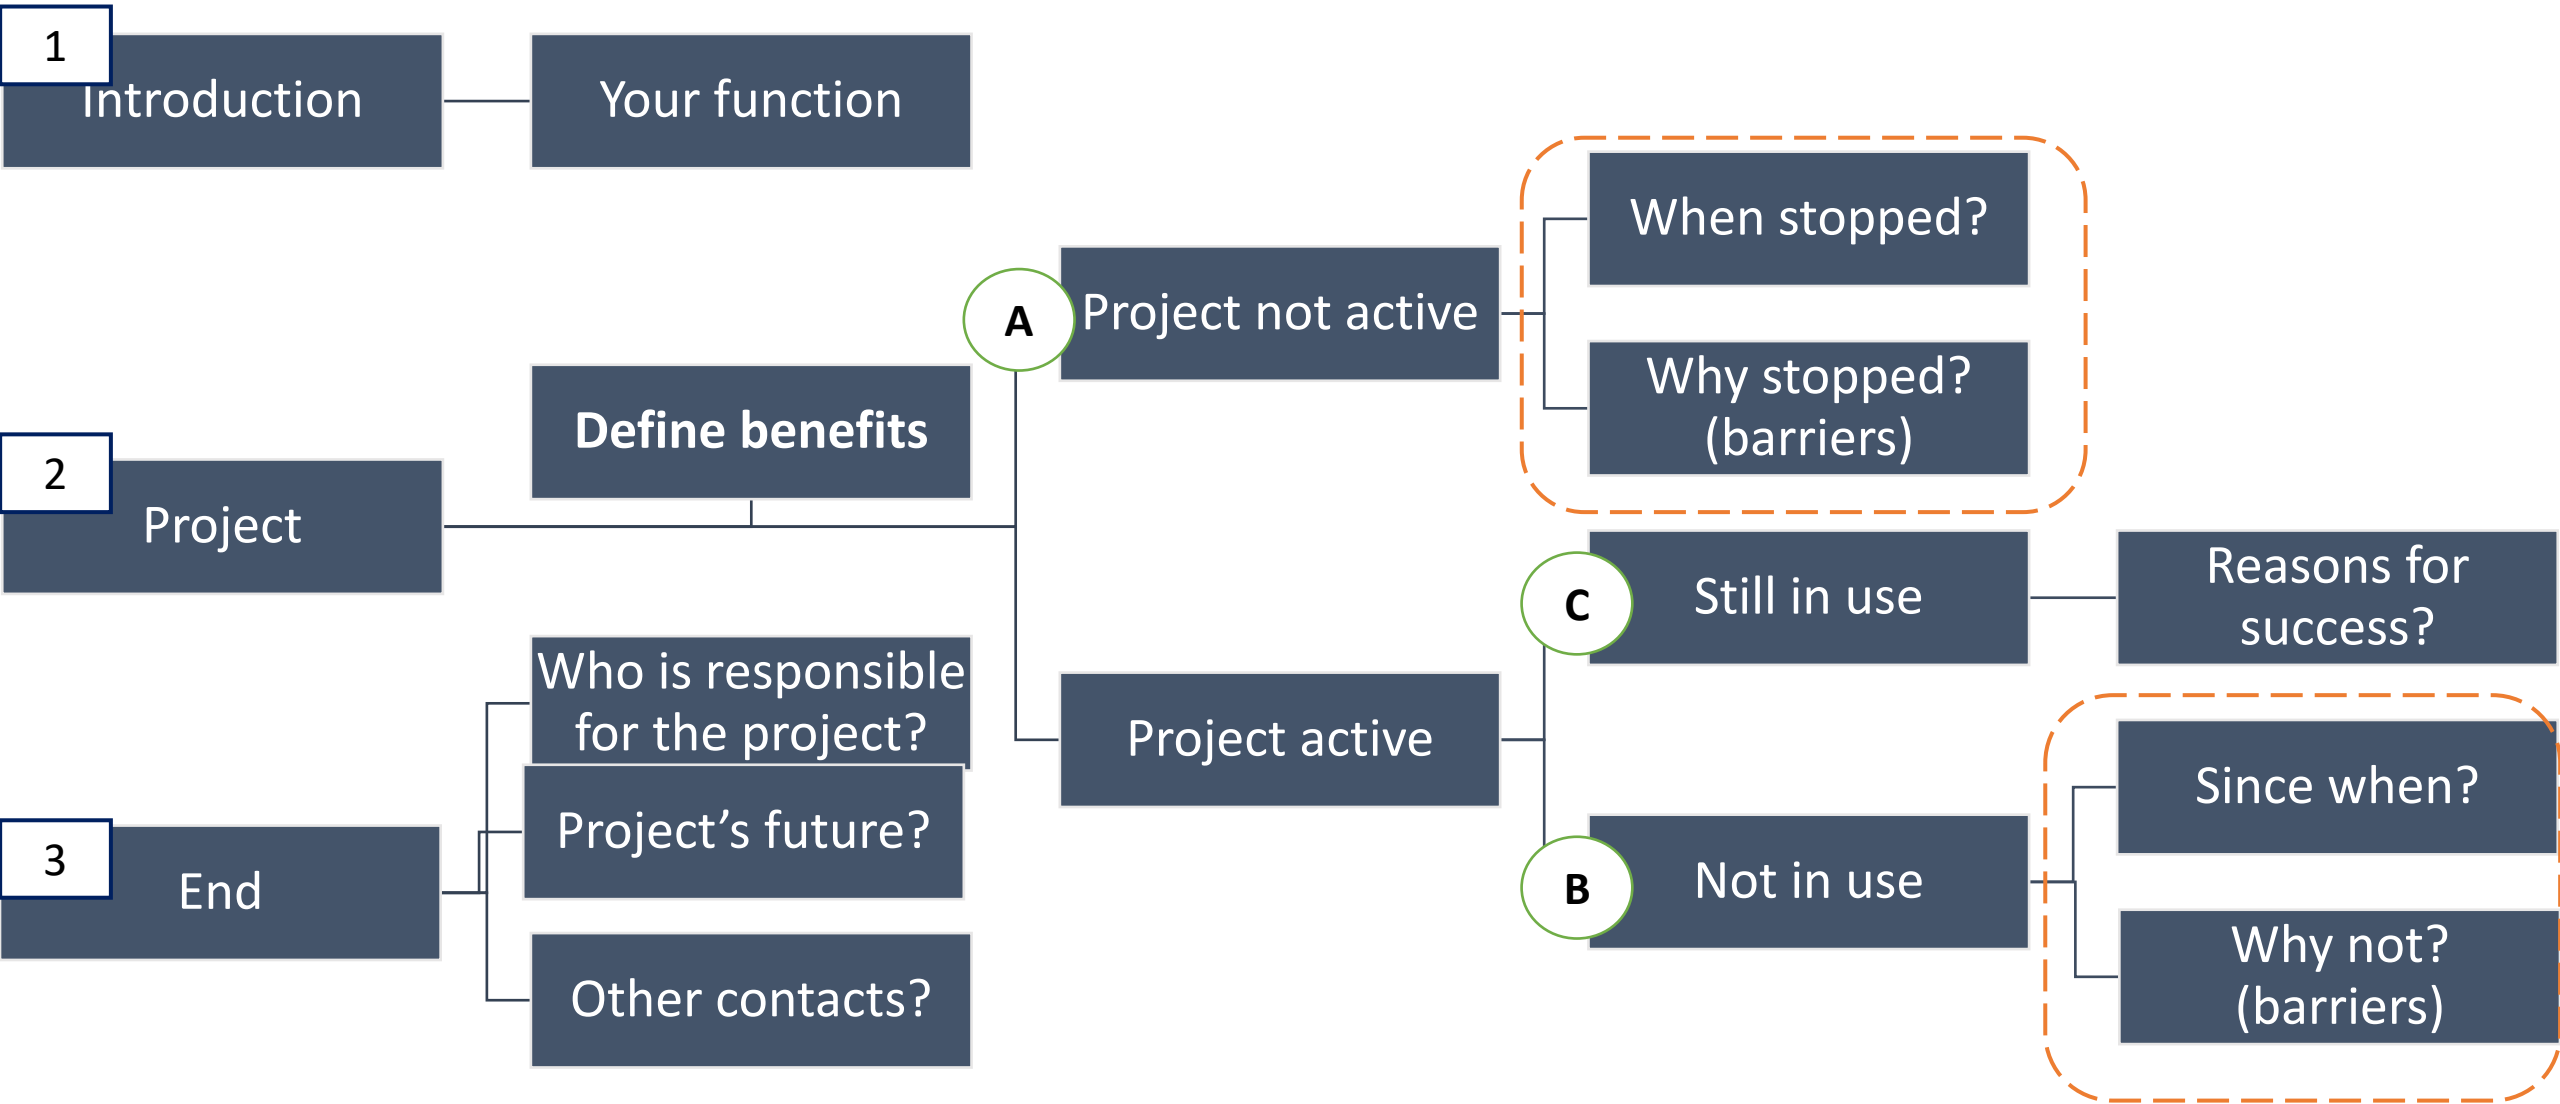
1
Introduction

Your function

A
Project not active

When stopped?

Why stopped? (barriers)

Define benefits

2
Project

C
Still in use

Reasons for success?

Who is responsible for the project?

Project active

Since when?

Project's future?

3
End

B
Not in use

Why not? (barriers)

Other contacts?